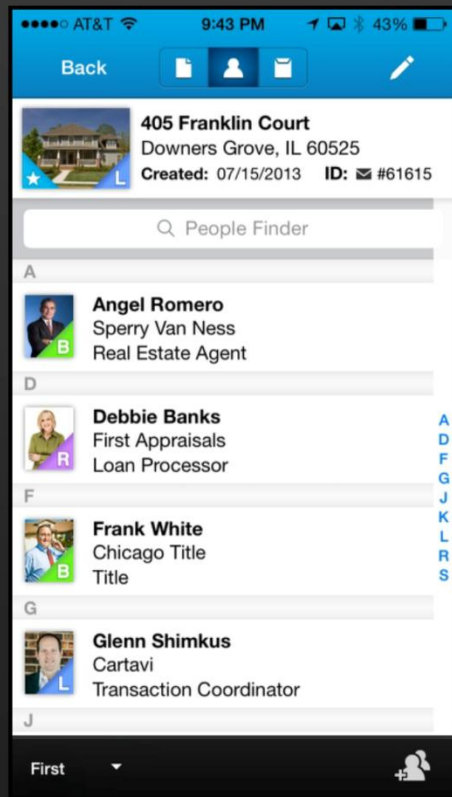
●●●●○ AT&T 9:43 PM 43%

Back

★ L
405 Franklin Court
Downers Grove, IL 60525
Created: 07/15/2013 ID: #61615

People Finder

A

B
Angel Romero
Sperry Van Ness
Real Estate Agent

D

R
Debbie Banks
First Appraisals
Loan Processor

F

B
Frank White
Chicago Title
Title

G

L
Glenn Shimkus
Cartavi
Transaction Coordinator

J

A
D
F
G
J
K
L
R
S

First